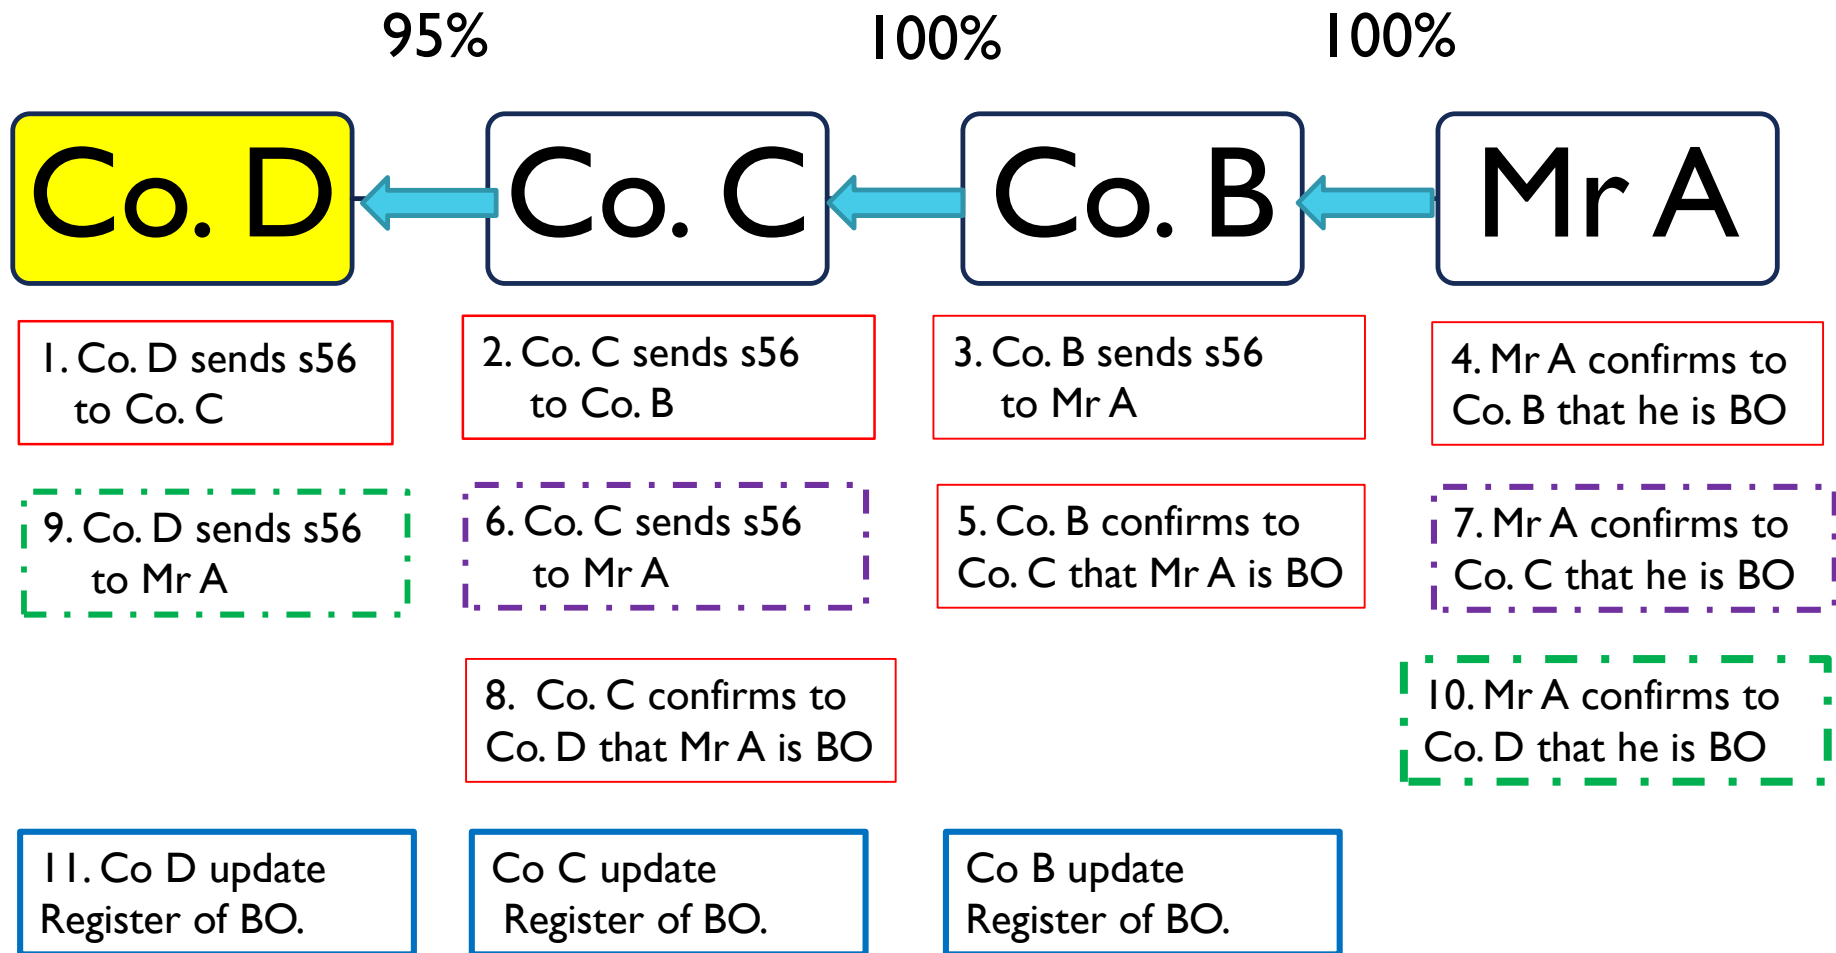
95%

100%

100%

Co. D

Co. C

Co. B

Mr A

1. Co. D sends s56 to Co. C

2. Co. C sends s56 to Co. B

3. Co. B sends s56 to Mr A

4. Mr A confirms to Co. B that he is BO

9. Co. D sends s56 to Mr A

6. Co. C sends s56 to Mr A

5. Co. B confirms to Co. C that Mr A is BO

7. Mr A confirms to Co. C that he is BO

8. Co. C confirms to Co. D that Mr A is BO

10. Mr A confirms to Co. D that he is BO

11. Co D update Register of BO.

Co C update Register of BO.

Co B update Register of BO.